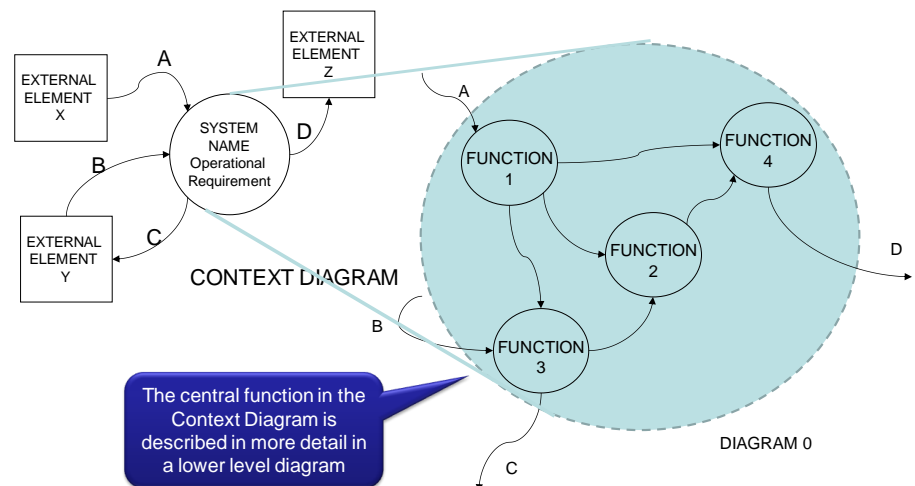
EXTERNAL ELEMENT X

A

EXTERNAL ELEMENT Z

SYSTEM NAME Operational Requirement

D

B

C

EXTERNAL ELEMENT Y

CONTEXT DIAGRAM

A

FUNCTION 1

FUNCTION 4

FUNCTION 2

D

B

FUNCTION 3

The central function in the Context Diagram is described in more detail in a lower level diagram

DIAGRAM 0

C